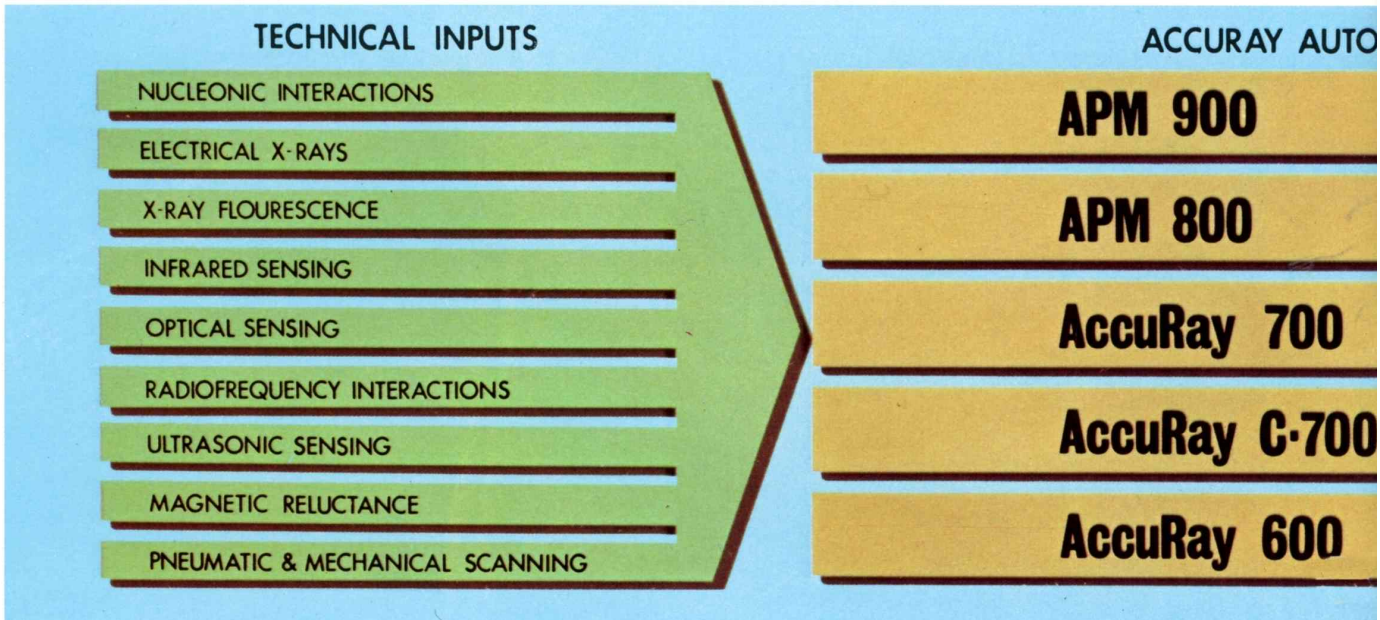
TECHNICAL INPUTS

NUCLEONIC INTERACTIONS

ELECTRICAL X-RAYS

X-RAY FLOURESCENCE

INFRARED SENSING

OPTICAL SENSING

RADIOFREQUENCY INTERACTIONS

ULTRASONIC SENSING

MAGNETIC RELUCTANCE

PNEUMATIC & MECHANICAL SCANNING

ACCURAY AUTO

APM 900

APM 800

AccuRay 700

AccuRay C·700

AccuRay 600